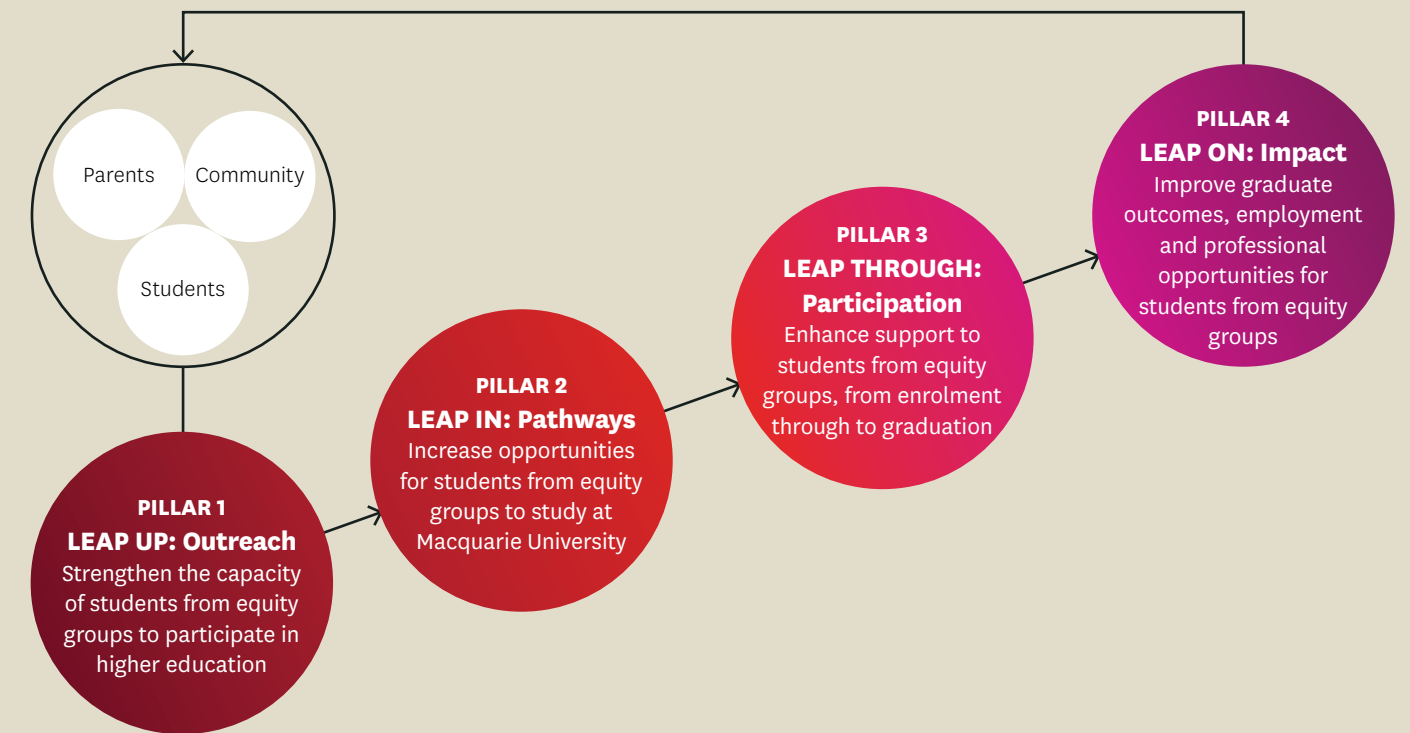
Parents

Community

Students

PILLAR 1
LEAP UP: Outreach
Strengthen the capacity of students from equity groups to participate in higher education

PILLAR 2
LEAP IN: Pathways
Increase opportunities for students from equity groups to study at Macquarie University

PILLAR 3
LEAP THROUGH: Participation
Enhance support to students from equity groups, from enrolment through to graduation

PILLAR 4
LEAP ON: Impact
Improve graduate outcomes, employment and professional opportunities for students from equity groups